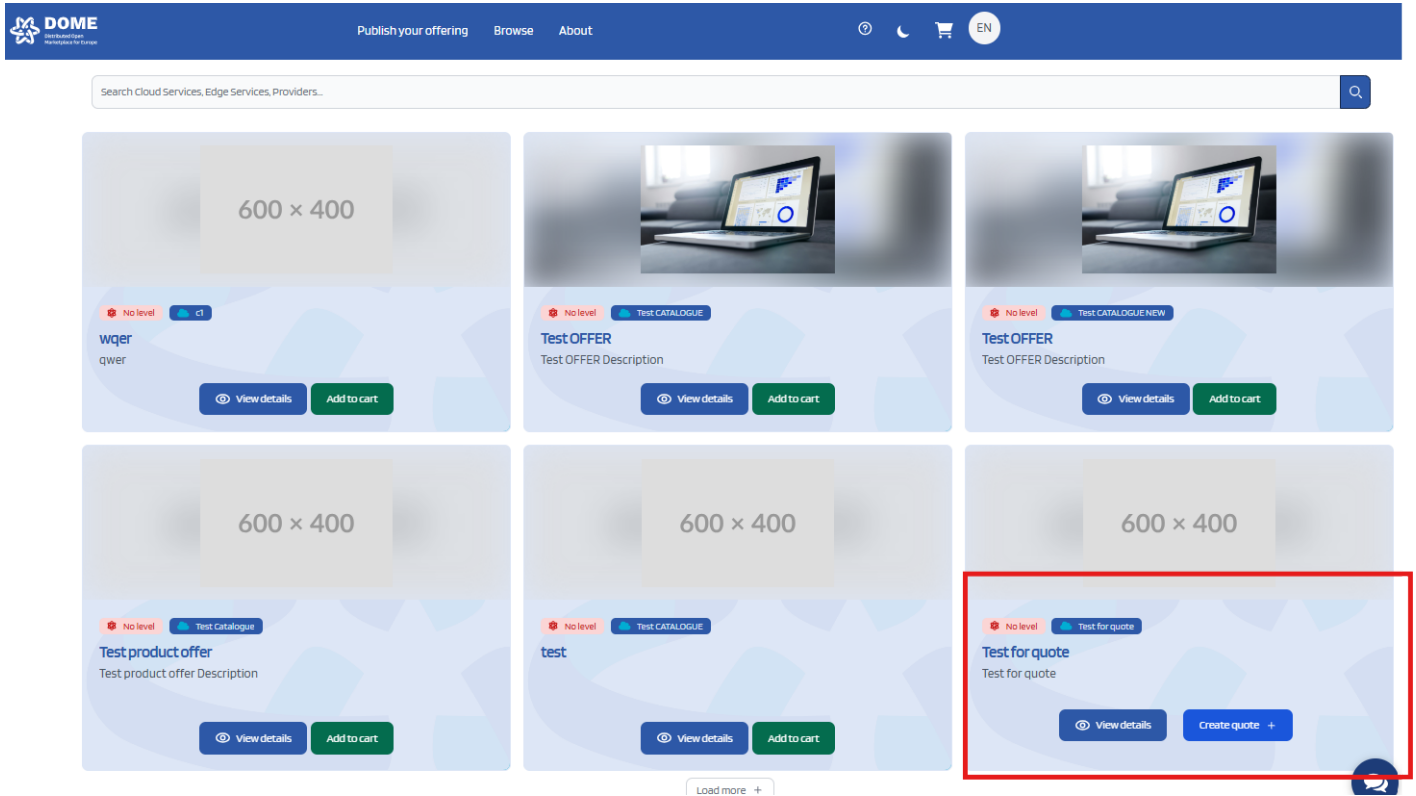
DOME
Distributed Open Marketplace for Europe

Publish your offering Browse About

EN

Search Cloud Services, Edge Services, Providers...

600 × 400

No level c1

wqer

qwer

View details Add to cart

No level Test CATALOGUE

Test OFFER

Test OFFER Description

View details Add to cart

No level Test CATALOGUE NEW

Test OFFER

Test OFFER Description

View details Add to cart

600 × 400

No level Test Catalogue

Test product offer

Test product offer Description

View details Add to cart

600 × 400

No level Test CATALOGUE

test

View details Add to cart

600 × 400

No level Test for quote

Test for quote

Test for quote

View details Create quote +

Load more +